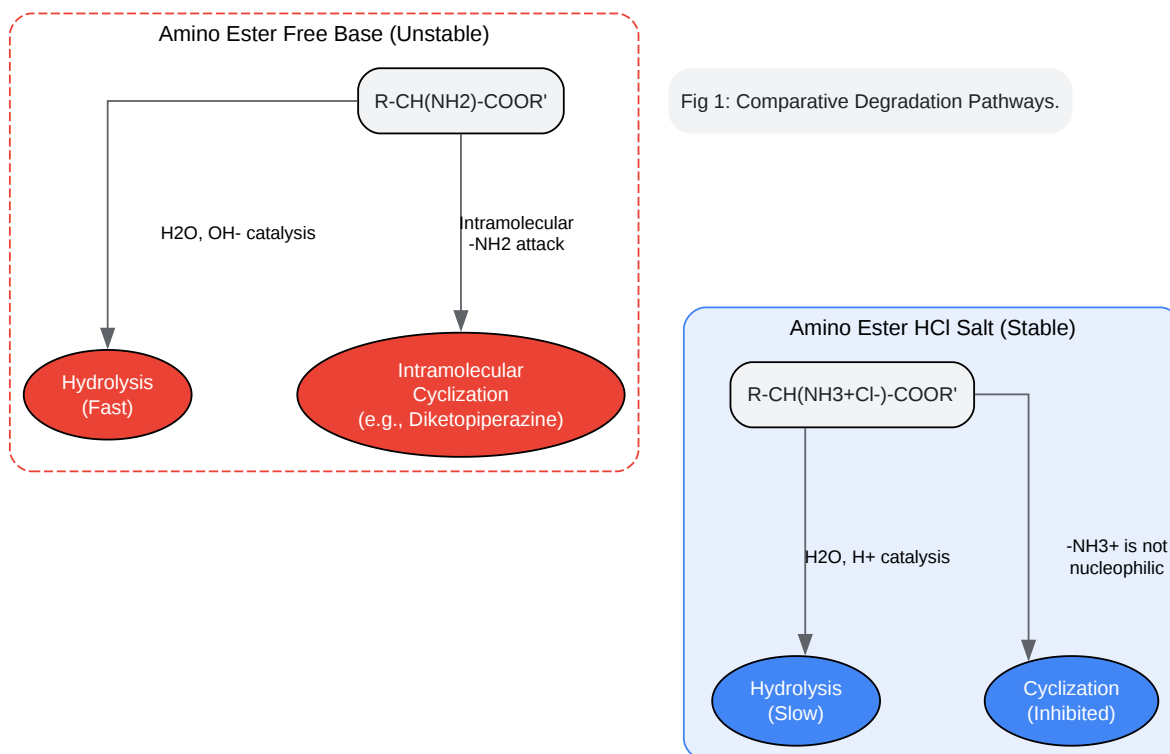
Amino Ester Free Base (Unstable)

R-CH(NH2)-COOR'

H2O, OH- catalysis

Intramolecular -NH2 attack

Hydrolysis (Fast)

Intramolecular Cyclization (e.g., Diketopiperazine)

Fig 1: Comparative Degradation Pathways.

Amino Ester HCl Salt (Stable)

R-CH(NH3+Cl-)-COOR'

H2O, H+ catalysis

-NH3+ is not nucleophilic

Hydrolysis (Slow)

Cyclization (Inhibited)